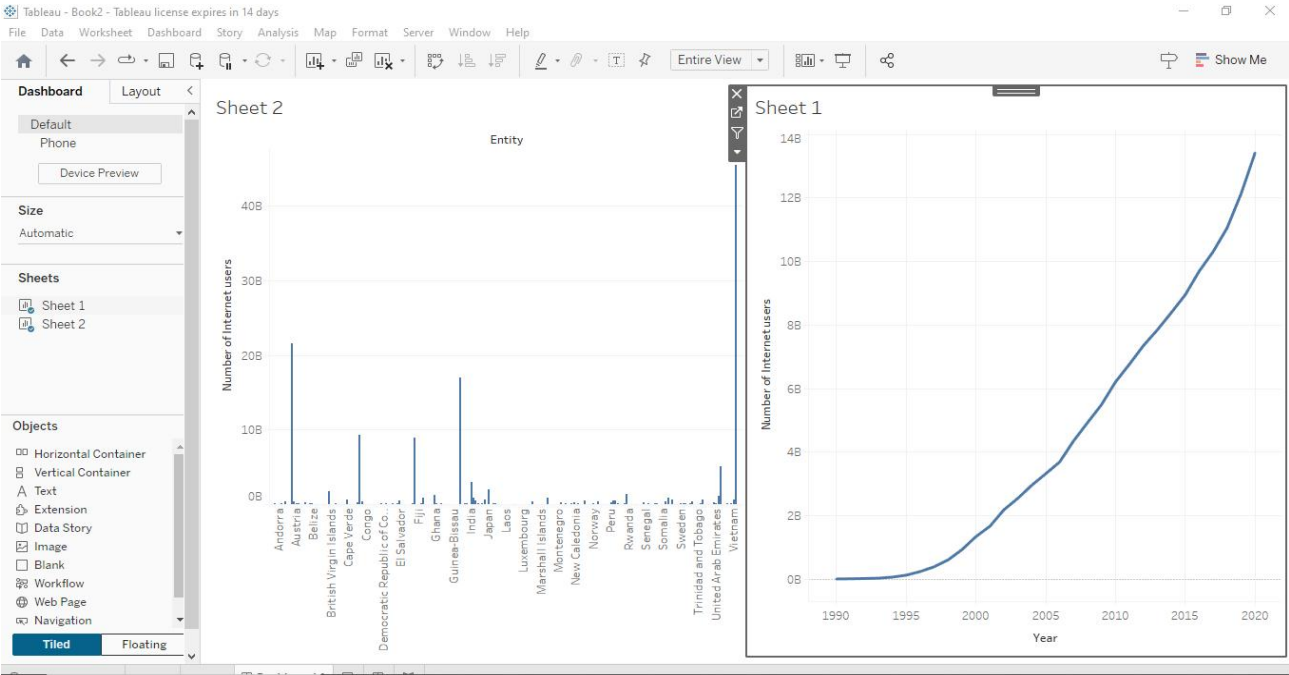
Tableau - Book2 - Tableau license expires in 14 days

File Data Worksheet Dashboard Story Analysis Map Format Server Window Help

Entire View

Show Me

Dashboard Layout

Default
Phone

Device Preview

Size
Automatic

Sheets
Sheet 1
Sheet 2

Objects
Horizontal Container
Vertical Container
Text
Extension
Data Story
Image
Blank
Workflow
Web Page
Navigation

Tiled Floating

Sheet 2

Entity

Number of Internet users

40B
30B
20B
10B
0B

Andorra
Austria
Belize
British Virgin Islands
Cape Verde
Congo
Democratic Republic of Co...
El Salvador
Fiji
Ghana
Guinea-Bissau
India
Japan
Laos
Luxembourg
Marshall Islands
Montenegro
New Caledonia
Norway
Peru
Rwanda
Senegal
Somalia
Sweden
Trinidad and Tobago
United Arab Emirates
Vietnam

Sheet 1

Number of Internet users

14B
12B
10B
8B
6B
4B
2B
0B

1990 1995 2000 2005 2010 2015 2020

Year